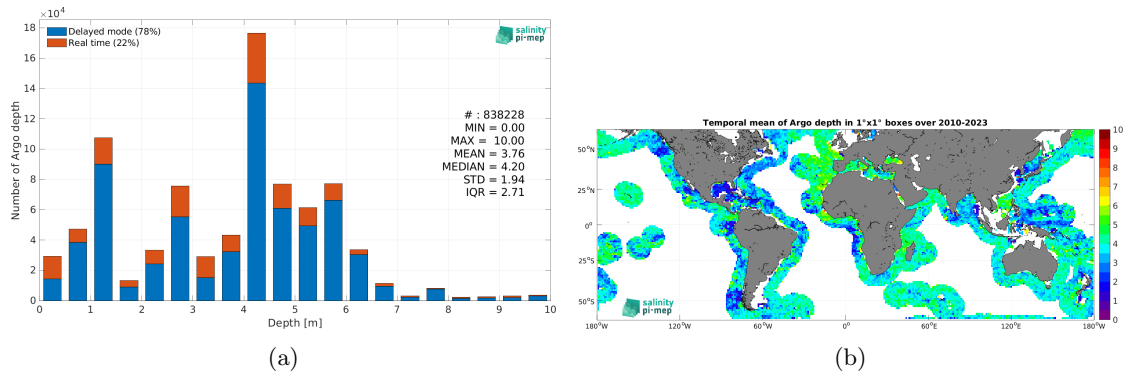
$\times10^4$

Delayed mode (78%)
Real time (22%)

salinity pi-mep

18
16
14
12
10
8
6
4
2
0

Number of Argo depth

# : 838228
MIN = 0.00
MAX = 10.00
MEAN = 3.76
MEDIAN = 4.20
STD = 1.94
IQR = 2.71

0 1 2 3 4 5 6 7 8 9 10

Depth [m]

(a)

Temporal mean of Argo depth in 1°x1° boxes over 2010-2023

50°N
25°N
0°
25°S
50°S

180°W 120°W 60°W 0° 60°E 120°E 180°W

10
9
8
7
6
5
4
3
2
1
0

salinity pi-mep

(b)